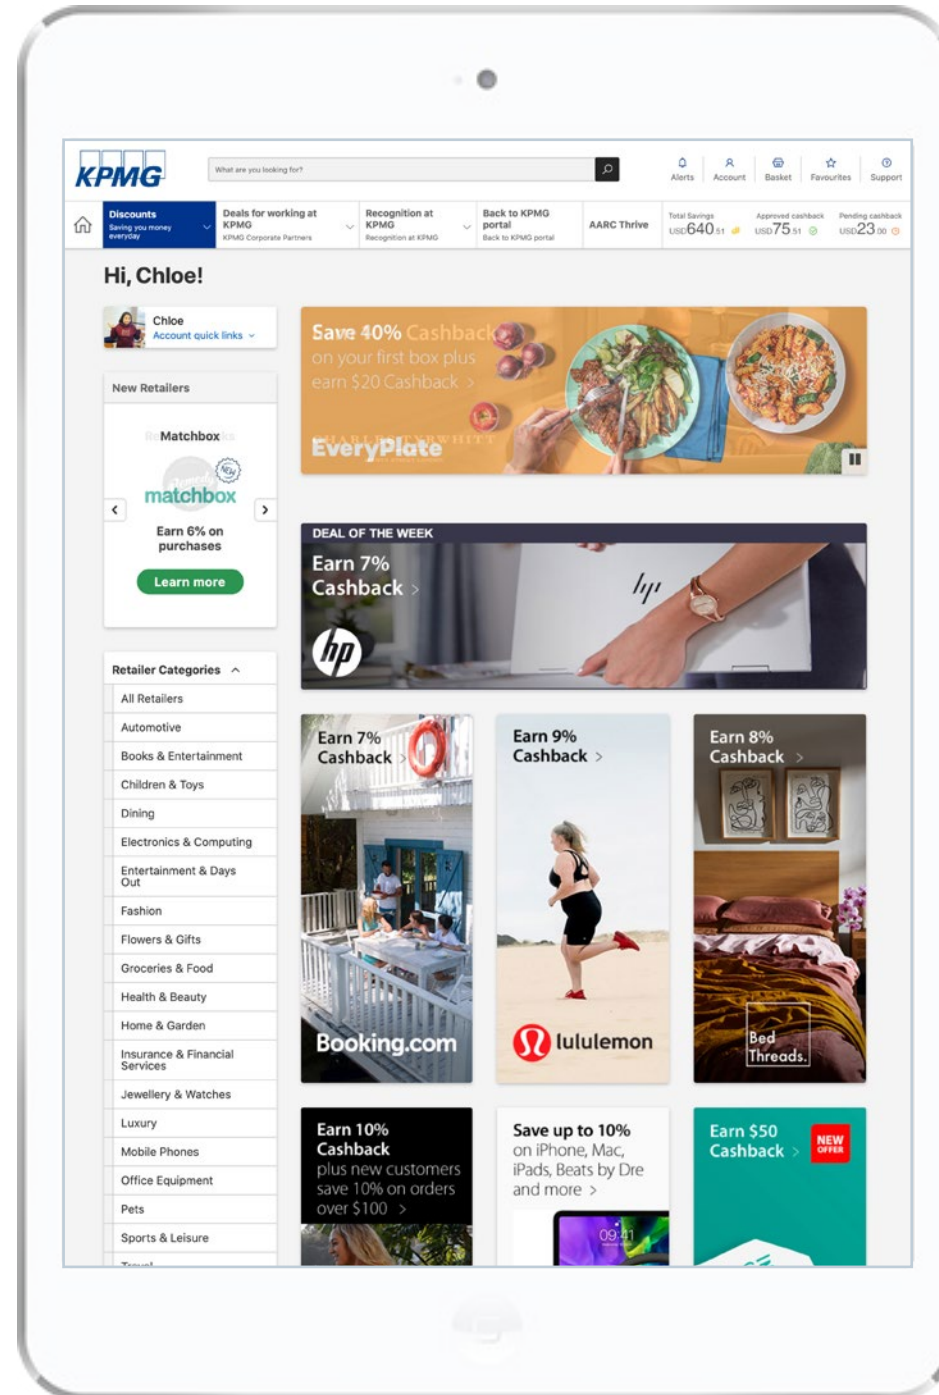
KPMG

What are you looking for?

Alerts Account Basket Favourites Support

Discounts
Saving you money everyday

Deals for working at KPMG
KPMG Corporate Partners

Recognition at KPMG
Recognition at KPMG

Back to KPMG portal
Back to KPMG portal

AARC Thrive

Total Savings USD640.51

Approved cashback USD75.51

Pending cashback USD23.00

Hi, Chloe!

Chloe
Account quick links

New Retailers

Matchbox

NEW
matchbox

Earn 6% on purchases

Learn more

Retailer Categories

All Retailers
Automotive
Books & Entertainment
Children & Toys
Dining
Electronics & Computing
Entertainment & Days Out
Fashion
Flowers & Gifts
Groceries & Food
Health & Beauty
Home & Garden
Insurance & Financial Services
Jewellery & Watches
Luxury
Mobile Phones
Office Equipment
Pets
Sports & Leisure
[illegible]

Save 40% Cashback on your first box plus earn $20 Cashback >

EveryPlate

DEAL OF THE WEEK
Earn 7% Cashback >

hp

Earn 7% Cashback >

Booking.com

Earn 9% Cashback >

lululemon

Earn 8% Cashback >

Bed Threads.

Earn 10% Cashback plus new customers save 10% on orders over $100 >

Save up to 10% on iPhone, Mac, iPads, Beats by Dre and more >

09:41

Earn $50 Cashback >

NEW OFFER